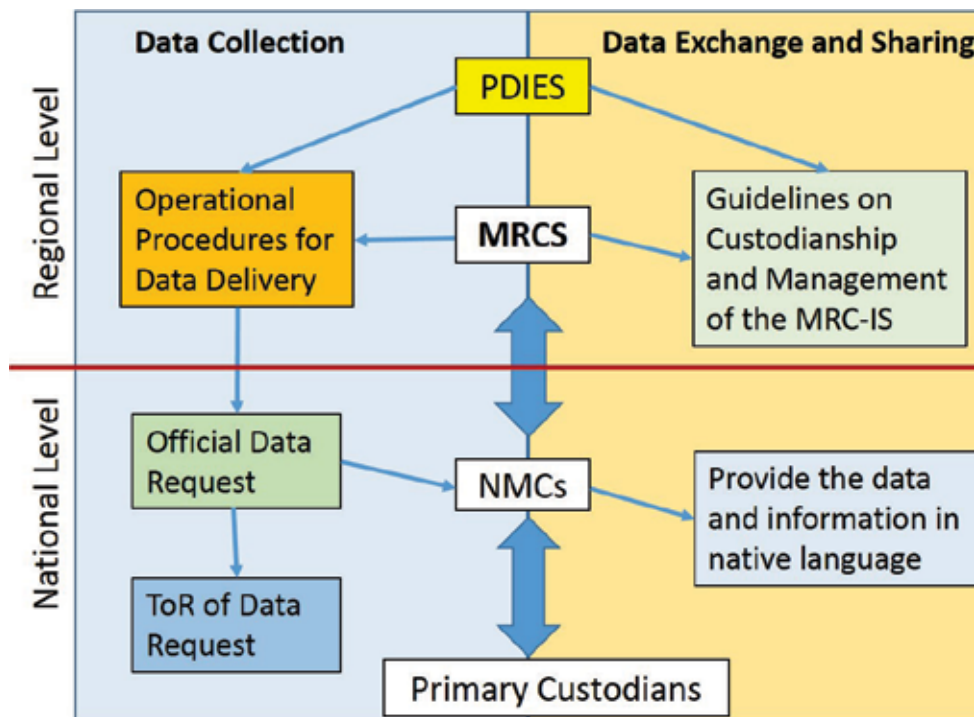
Data Collection

Data Exchange and Sharing

Regional Level

PDIES

Operational Procedures for Data Delivery

MRCS

Guidelines on Custodianship and Management of the MRC-IS

National Level

Official Data Request

NMCs

Provide the data and information in native language

ToR of Data Request

Primary Custodians